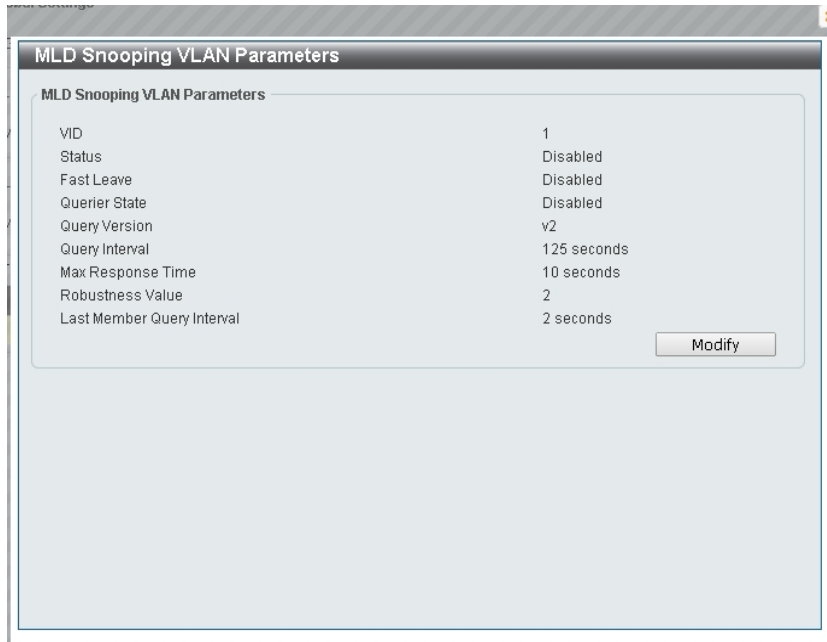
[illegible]

MLD Snooping VLAN Parameters

MLD Snooping VLAN Parameters

| | |
|---|---|
| VID | 1 |
| Status | Disabled |
| Fast Leave | Disabled |
| Querier State | Disabled |
| Query Version | v2 |
| Query Interval | 125 seconds |
| Max Response Time | 10 seconds |
| Robustness Value | 2 |
| Last Member Query Interval | 2 seconds |

Modify